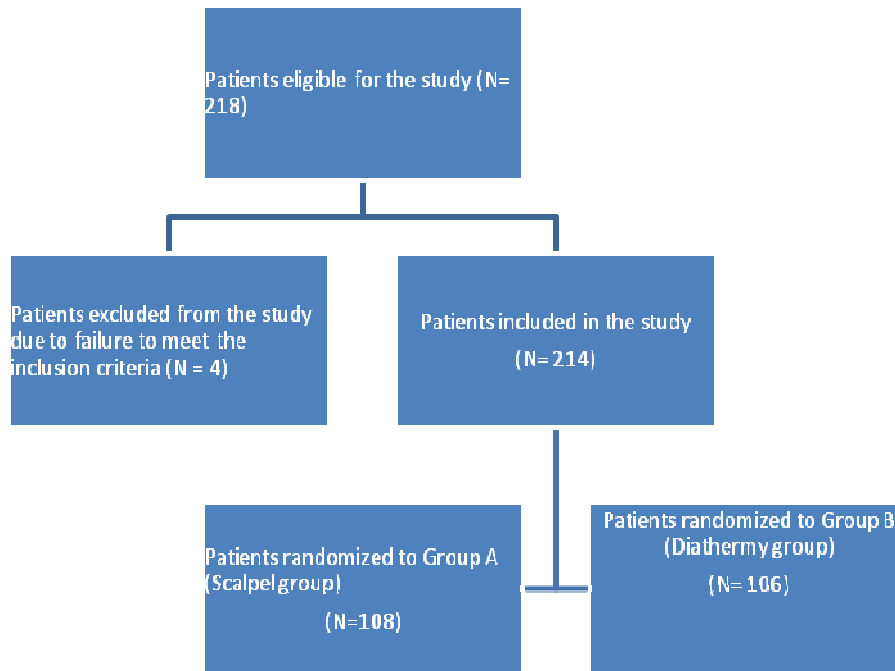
Patients eligible for the study (N= 218)

Patients excluded from the study due to failure to meet the inclusion criteria (N = 4)

Patients included in the study

(N= 214)

Patients randomized to Group A (Scalpel group)

(N=108)

Patients randomized to Group B (Diathermy group)

(N= 106)